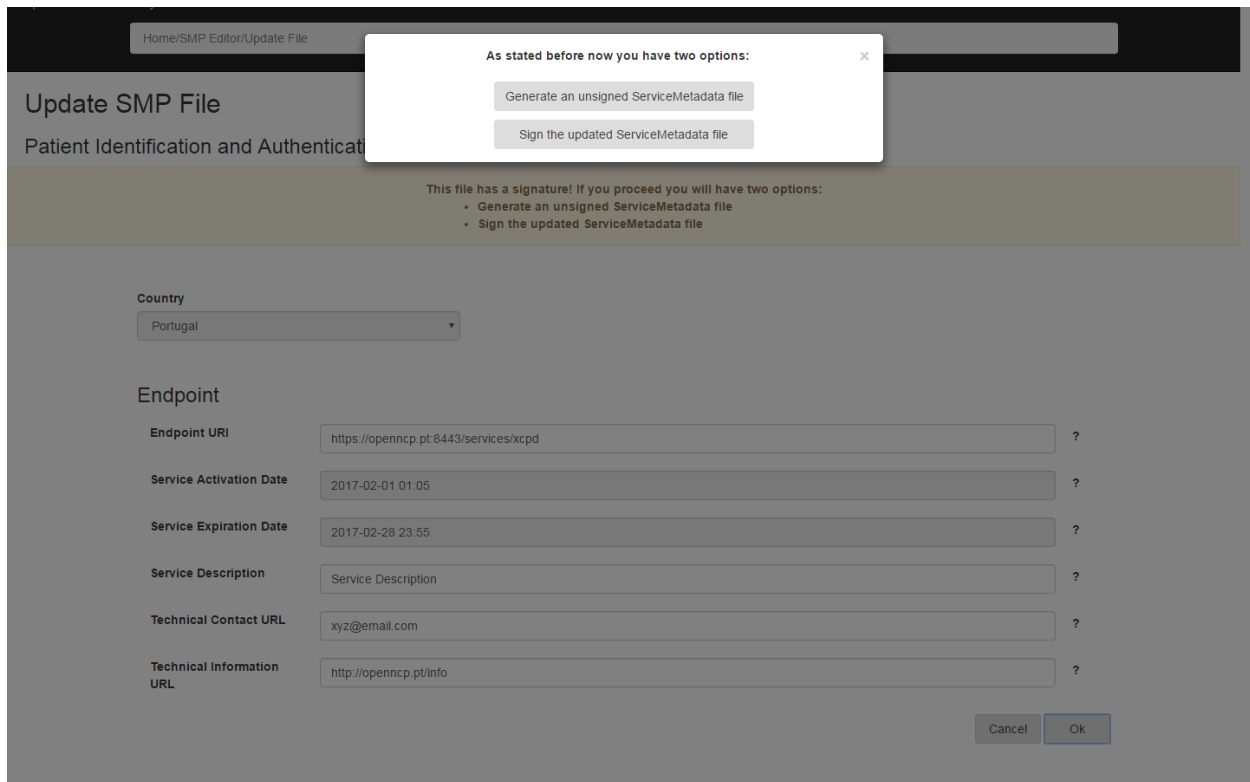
Home/SMP Editor/Update File

As stated before now you have two options:

×

Generate an unsigned ServiceMetadata file

Sign the updated ServiceMetadata file

Update SMP File

Patient Identification and Authenticati

This file has a signature! If you proceed you will have two options:
• Generate an unsigned ServiceMetadata file
• Sign the updated ServiceMetadata file

Country

Portugal

Endpoint

Endpoint URI https://openncp.pt:8443/services/xcpd ?

Service Activation Date 2017-02-01 01:05 ?

Service Expiration Date 2017-02-28 23:55 ?

Service Description Service Description ?

Technical Contact URL xyz@email.com ?

Technical Information URL http://openncp.pt/info ?

Cancel Ok